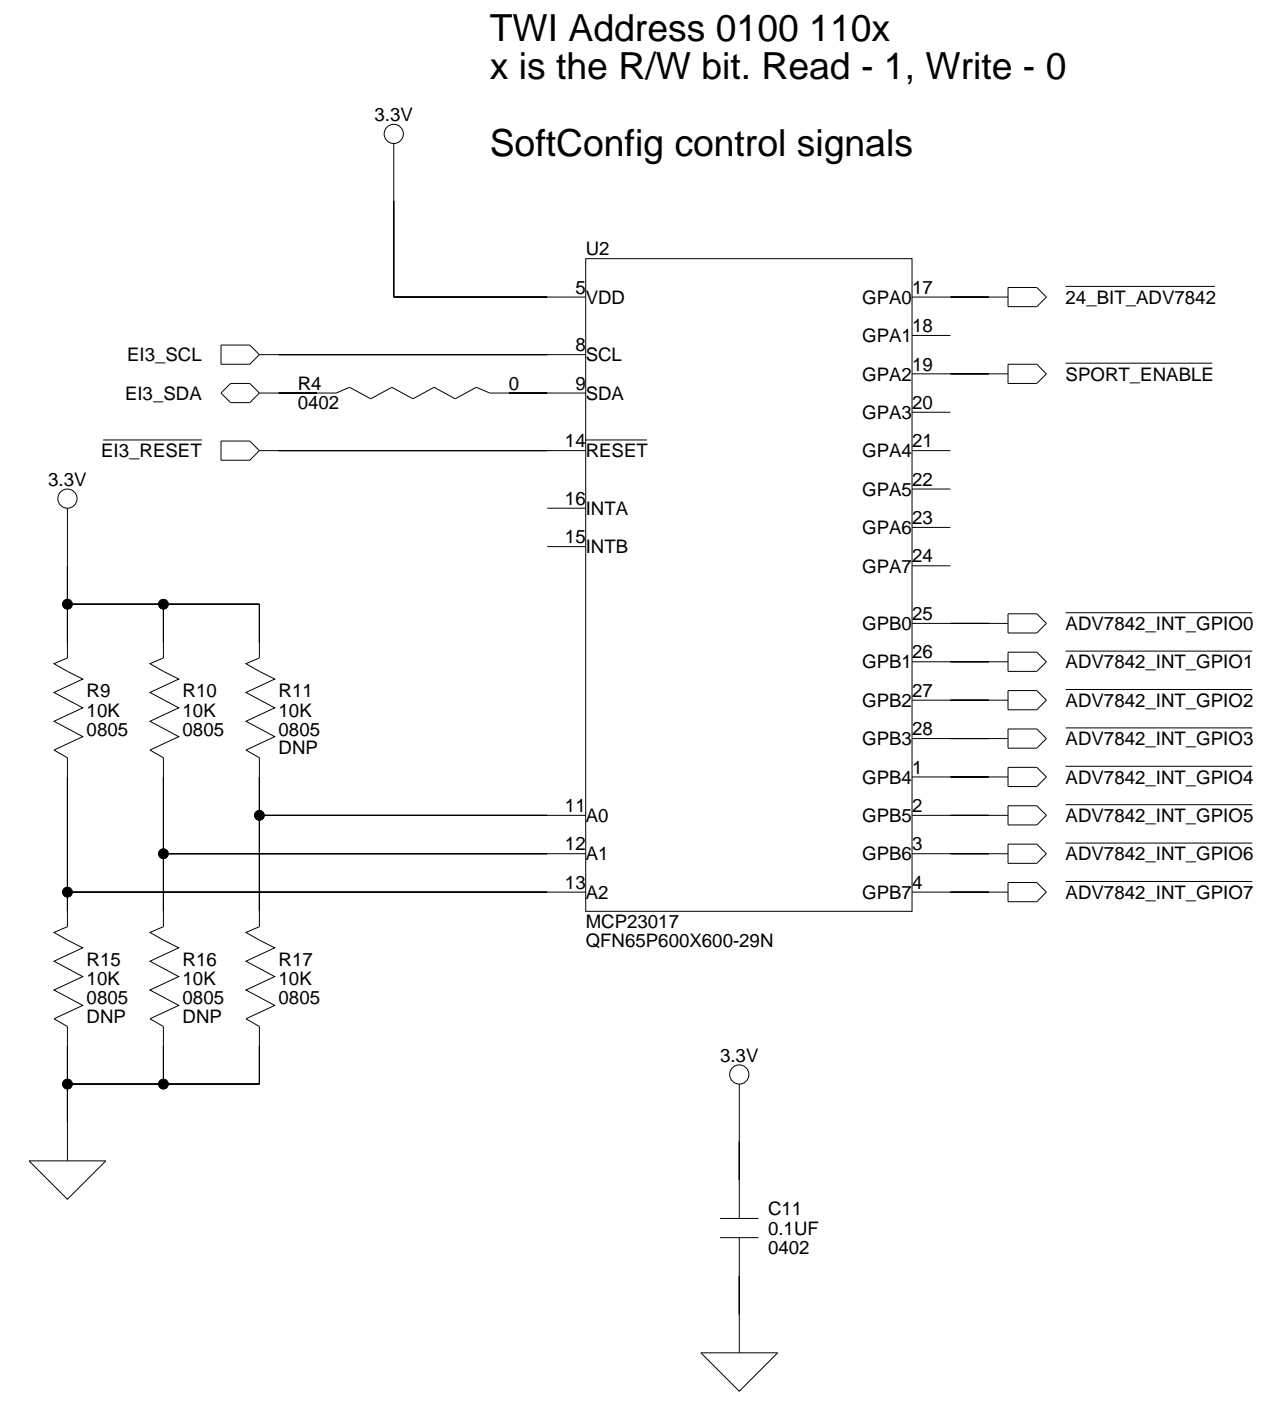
TWI Address 0100 110x
x is the R/W bit. Read - 1, Write - 0

SoftConfig control signals

3.3V

U2

5 VDD
EI3_SCL
8 SCL
EI3_SDA
R4
0402
0
9 SDA
$\overline{\text{EI3\_RESET}}$
14 $\overline{\text{RESET}}$
16 INTA
15 INTB

GPA0 17 $\overline{\text{24\_BIT\_ADV7842}}$
GPA1 18
GPA2 19 $\overline{\text{SPORT\_ENABLE}}$
GPA3 20
GPA4 21
GPA5 22
GPA6 23
GPA7 24
GPB0 25 $\overline{\text{ADV7842\_INT\_GPIO0}}$
GPB1 26 $\overline{\text{ADV7842\_INT\_GPIO1}}$
GPB2 27 $\overline{\text{ADV7842\_INT\_GPIO2}}$
GPB3 28 $\overline{\text{ADV7842\_INT\_GPIO3}}$
GPB4 1 $\overline{\text{ADV7842\_INT\_GPIO4}}$
GPB5 2 $\overline{\text{ADV7842\_INT\_GPIO5}}$
GPB6 3 $\overline{\text{ADV7842\_INT\_GPIO6}}$
GPB7 4 $\overline{\text{ADV7842\_INT\_GPIO7}}$

3.3V

R9
10K
0805

R10
10K
0805

R11
10K
0805
DNP

11 A0
12 A1
13 A2

MCP23017
QFN65P600X600-29N

R15
10K
0805
DNP

R16
10K
0805
DNP

R17
10K
0805

3.3V

C11
0.1UF
0402